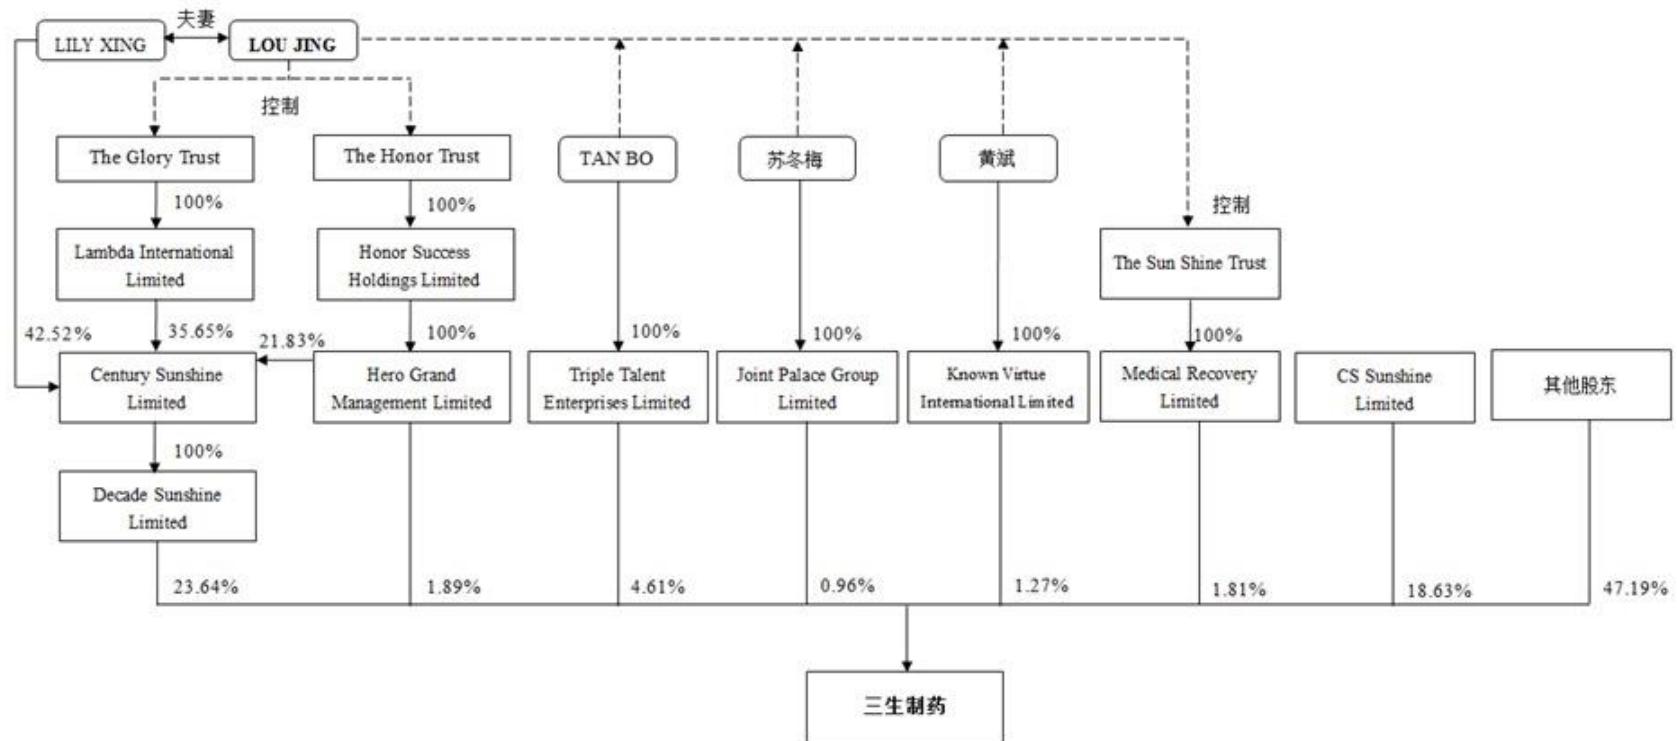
LILY XING
夫妻
LOU JING
控制
The Glory Trust
The Honor Trust
TAN BO
苏冬梅
黄斌
控制
100%
100%
Lambda International Limited
Honor Success Holdings Limited
The Sun Shine Trust
42.52%
35.65%
21.83%
100%
100%
100%
100%
100%
Century Sunshine Limited
Hero Grand Management Limited
Triple Talent Enterprises Limited
Joint Palace Group Limited
Known Virtue International Limited
Medical Recovery Limited
CS Sunshine Limited
其他股东
100%
Decade Sunshine Limited
23.64%
1.89%
4.61%
0.96%
1.27%
1.81%
18.63%
47.19%
三生制药